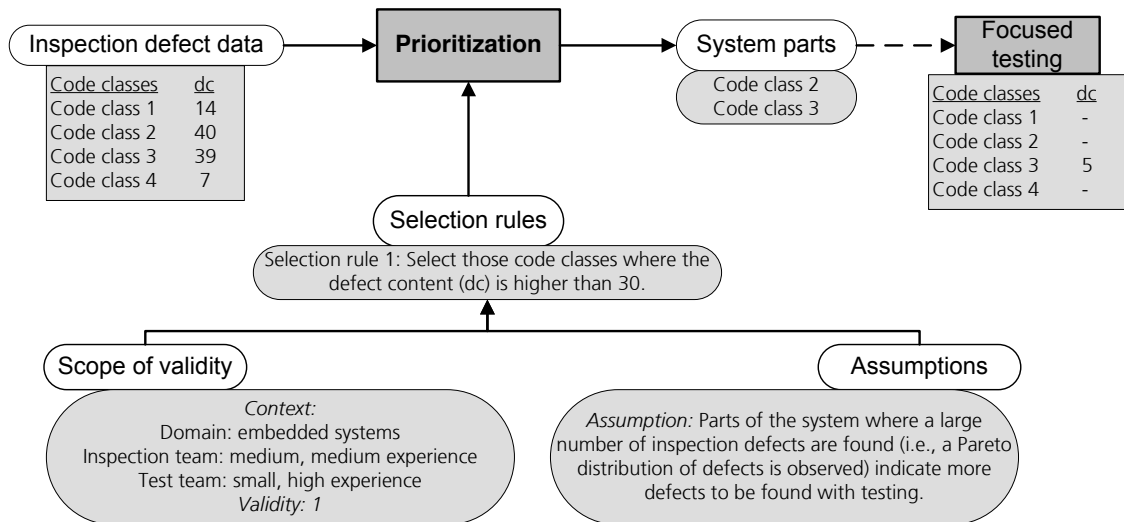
Inspection defect data

| Code classes | dc |
|---|---|
| Code class 1 | 14 |
| Code class 2 | 40 |
| Code class 3 | 39 |
| Code class 4 | 7 |

Prioritization

System parts

Code class 2
Code class 3

Focused testing

| Code classes | dc |
|---|---|
| Code class 1 | - |
| Code class 2 | - |
| Code class 3 | 5 |
| Code class 4 | - |

Selection rules

Selection rule 1: Select those code classes where the defect content (dc) is higher than 30.

Scope of validity

Context:
Domain: embedded systems
Inspection team: medium, medium experience
Test team: small, high experience
Validity: 1

Assumptions

Assumption: Parts of the system where a large number of inspection defects are found (i.e., a Pareto distribution of defects is observed) indicate more defects to be found with testing.